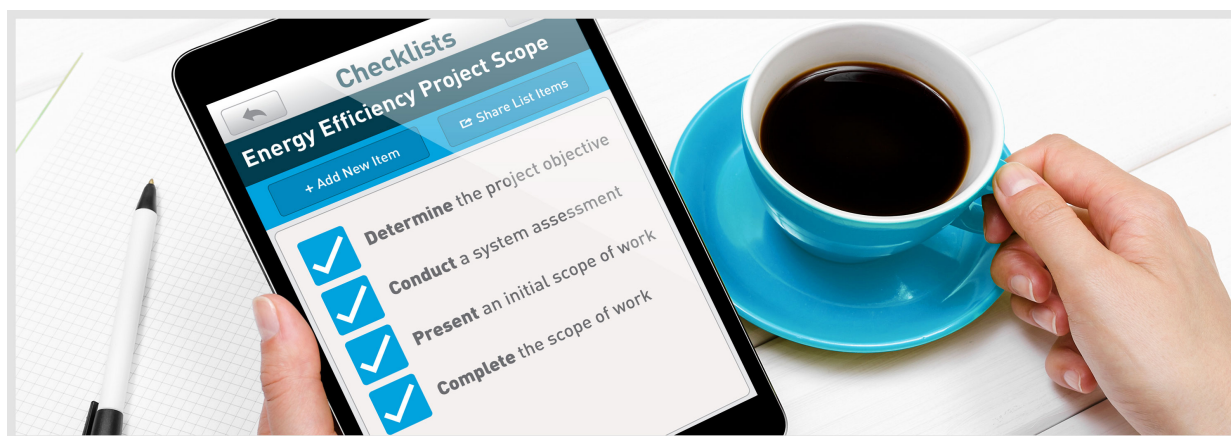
Checklists

Energy Efficiency Project Scope

+ Add New Item

Share List Items

Determine the project objective

Conduct a system assessment

Present an initial scope of work

Complete the scope of work